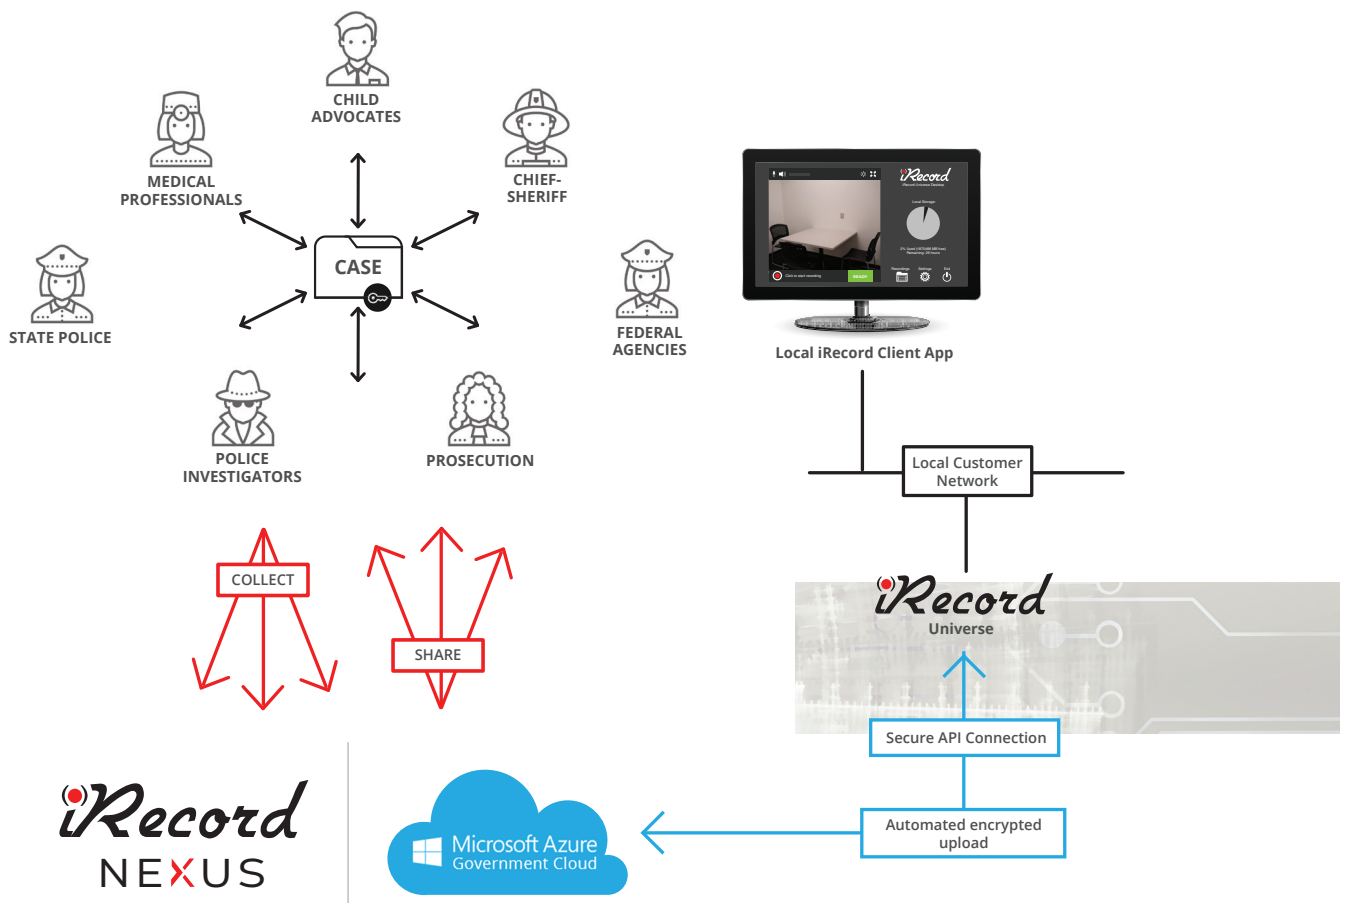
CHILD ADVOCATES

MEDICAL PROFESSIONALS

CHIEF-SHERIFF

CASE

STATE POLICE

FEDERAL AGENCIES

POLICE INVESTIGATORS

PROSECUTION

iRecord

Local iRecord Client App

Local Customer Network

COLLECT

SHARE

iRecord
Universe

Secure API Connection

Automated encrypted upload

iRecord
NEXUS

Microsoft Azure
Government Cloud